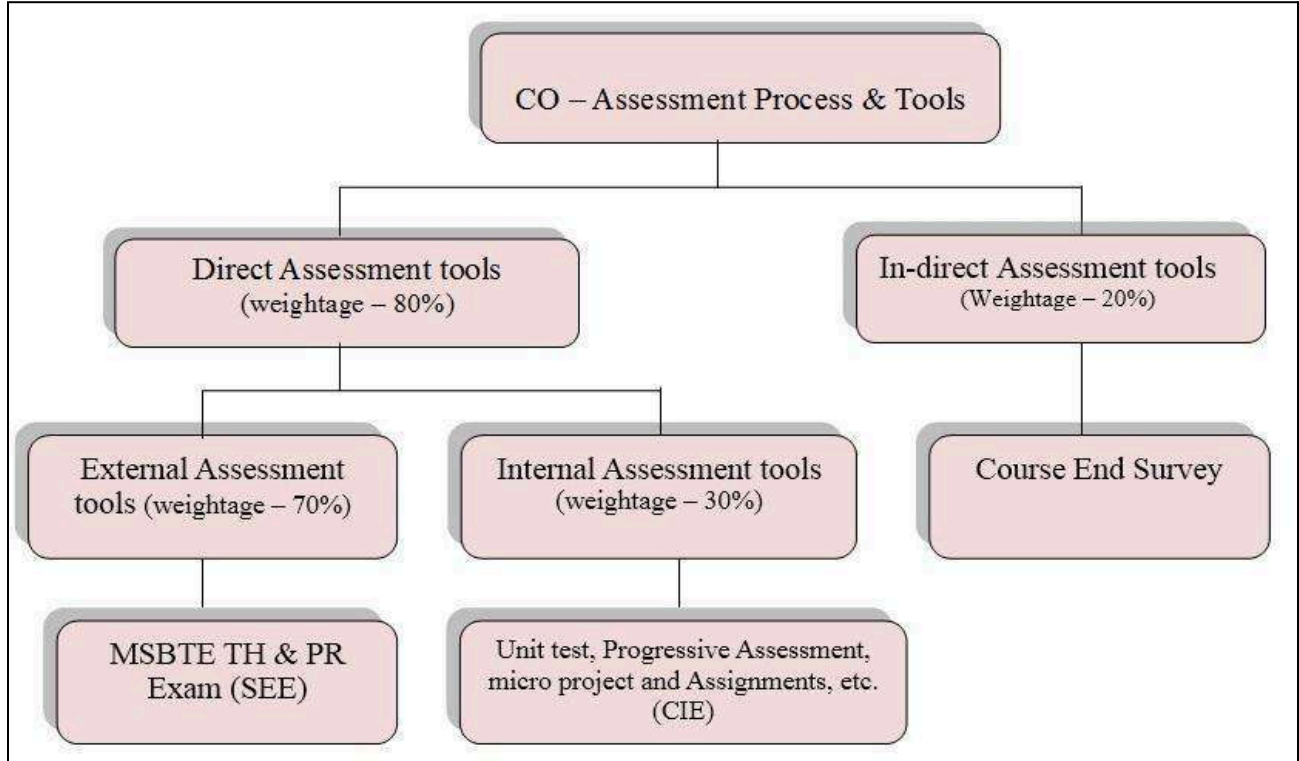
CO – Assessment Process & Tools

Direct Assessment tools (weightage – 80%)

In-direct Assessment tools (Weightage – 20%)

External Assessment tools (weightage – 70%)

Internal Assessment tools (weightage – 30%)

Course End Survey

MSBTE TH & PR Exam (SEE)

Unit test, Progressive Assessment, micro project and Assignments, etc. (CIE)